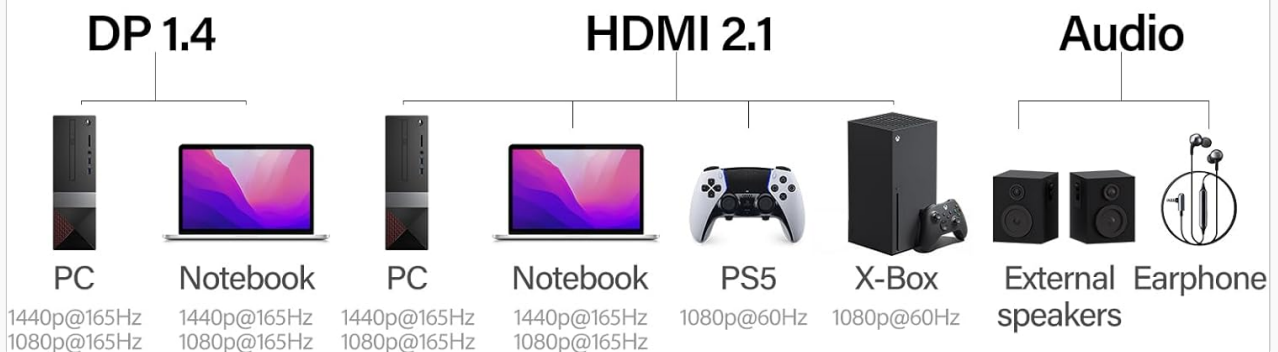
DP 1.4

HDMI 2.1

Audio

PC
1440p@165Hz
1080p@165Hz

Notebook
1440p@165Hz
1080p@165Hz

PC
1440p@165Hz
1080p@165Hz

Notebook
1440p@165Hz
1080p@165Hz

PS5
1080p@60Hz

X-Box
1080p@60Hz

External speakers

Earphone